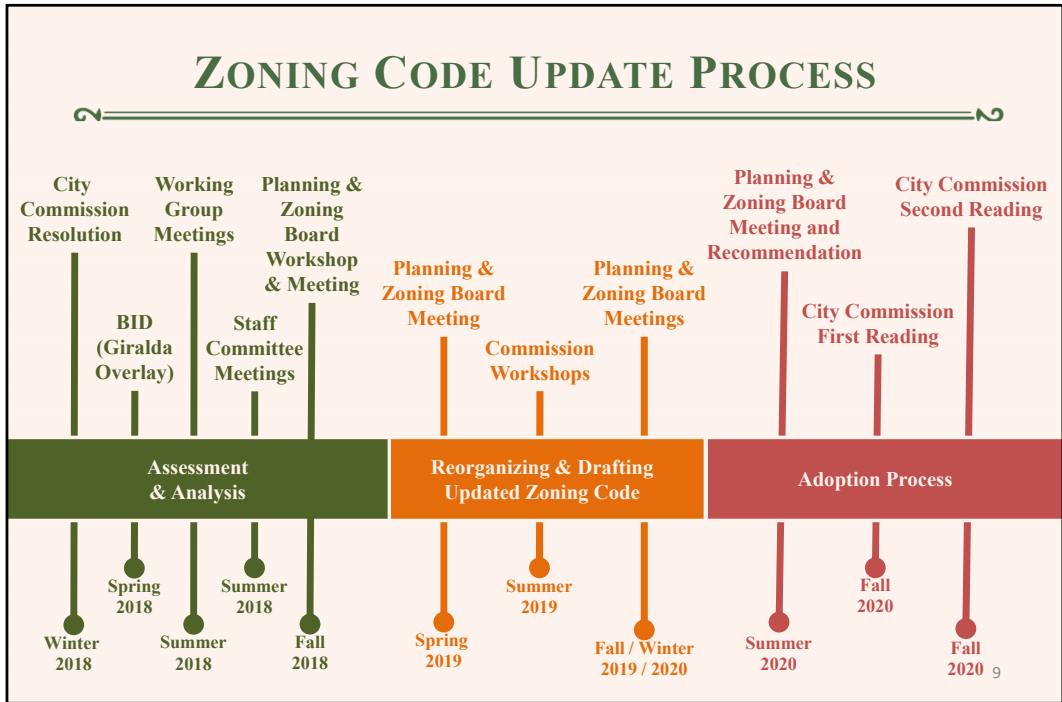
ZONING CODE UPDATE PROCESS

City Commission Resolution

BID (Giralda Overlay)

Working Group Meetings

Staff Committee Meetings

Planning & Zoning Board Workshop & Meeting

Planning & Zoning Board Meeting

Commission Workshops

Planning & Zoning Board Meetings

Planning & Zoning Board Meeting and Recommendation

City Commission First Reading

City Commission Second Reading

Assessment & Analysis

Reorganizing & Drafting Updated Zoning Code

Adoption Process

Winter 2018

Spring 2018

Summer 2018

Summer 2018

Fall 2018

Spring 2019

Summer 2019

Fall / Winter 2019 / 2020

Summer 2020

Fall 2020

Fall 2020

9